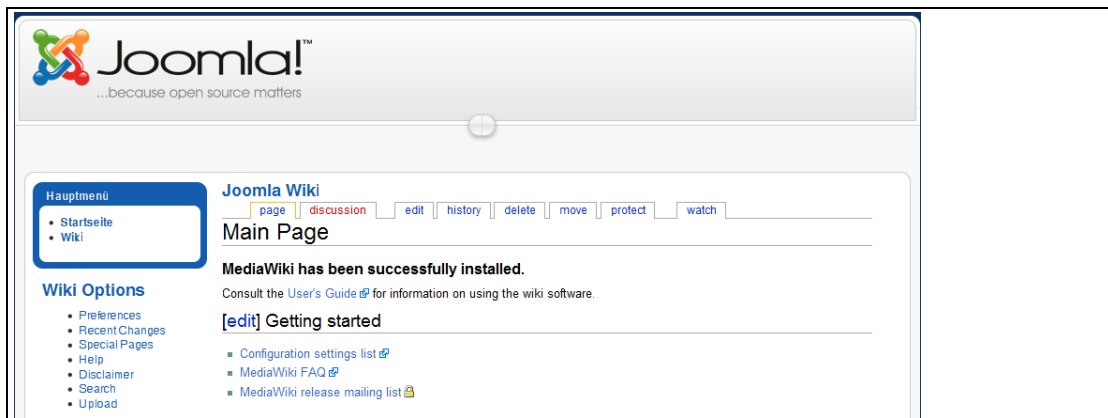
Joomla!™
...because open source matters

Hauptmenü
- Startseite
- Wiki

Wiki Options
- Preferences
- Recent Changes
- Special Pages
- Help
- Disclaimer
- Search
- Upload

Joomla Wiki
page | discussion | edit | history | delete | move | protect | watch

Main Page

MediaWiki has been successfully installed.

Consult the User's Guide for information on using the wiki software.

[edit] Getting started

- Configuration settings list
- MediaWiki FAQ
- MediaWiki release mailing list